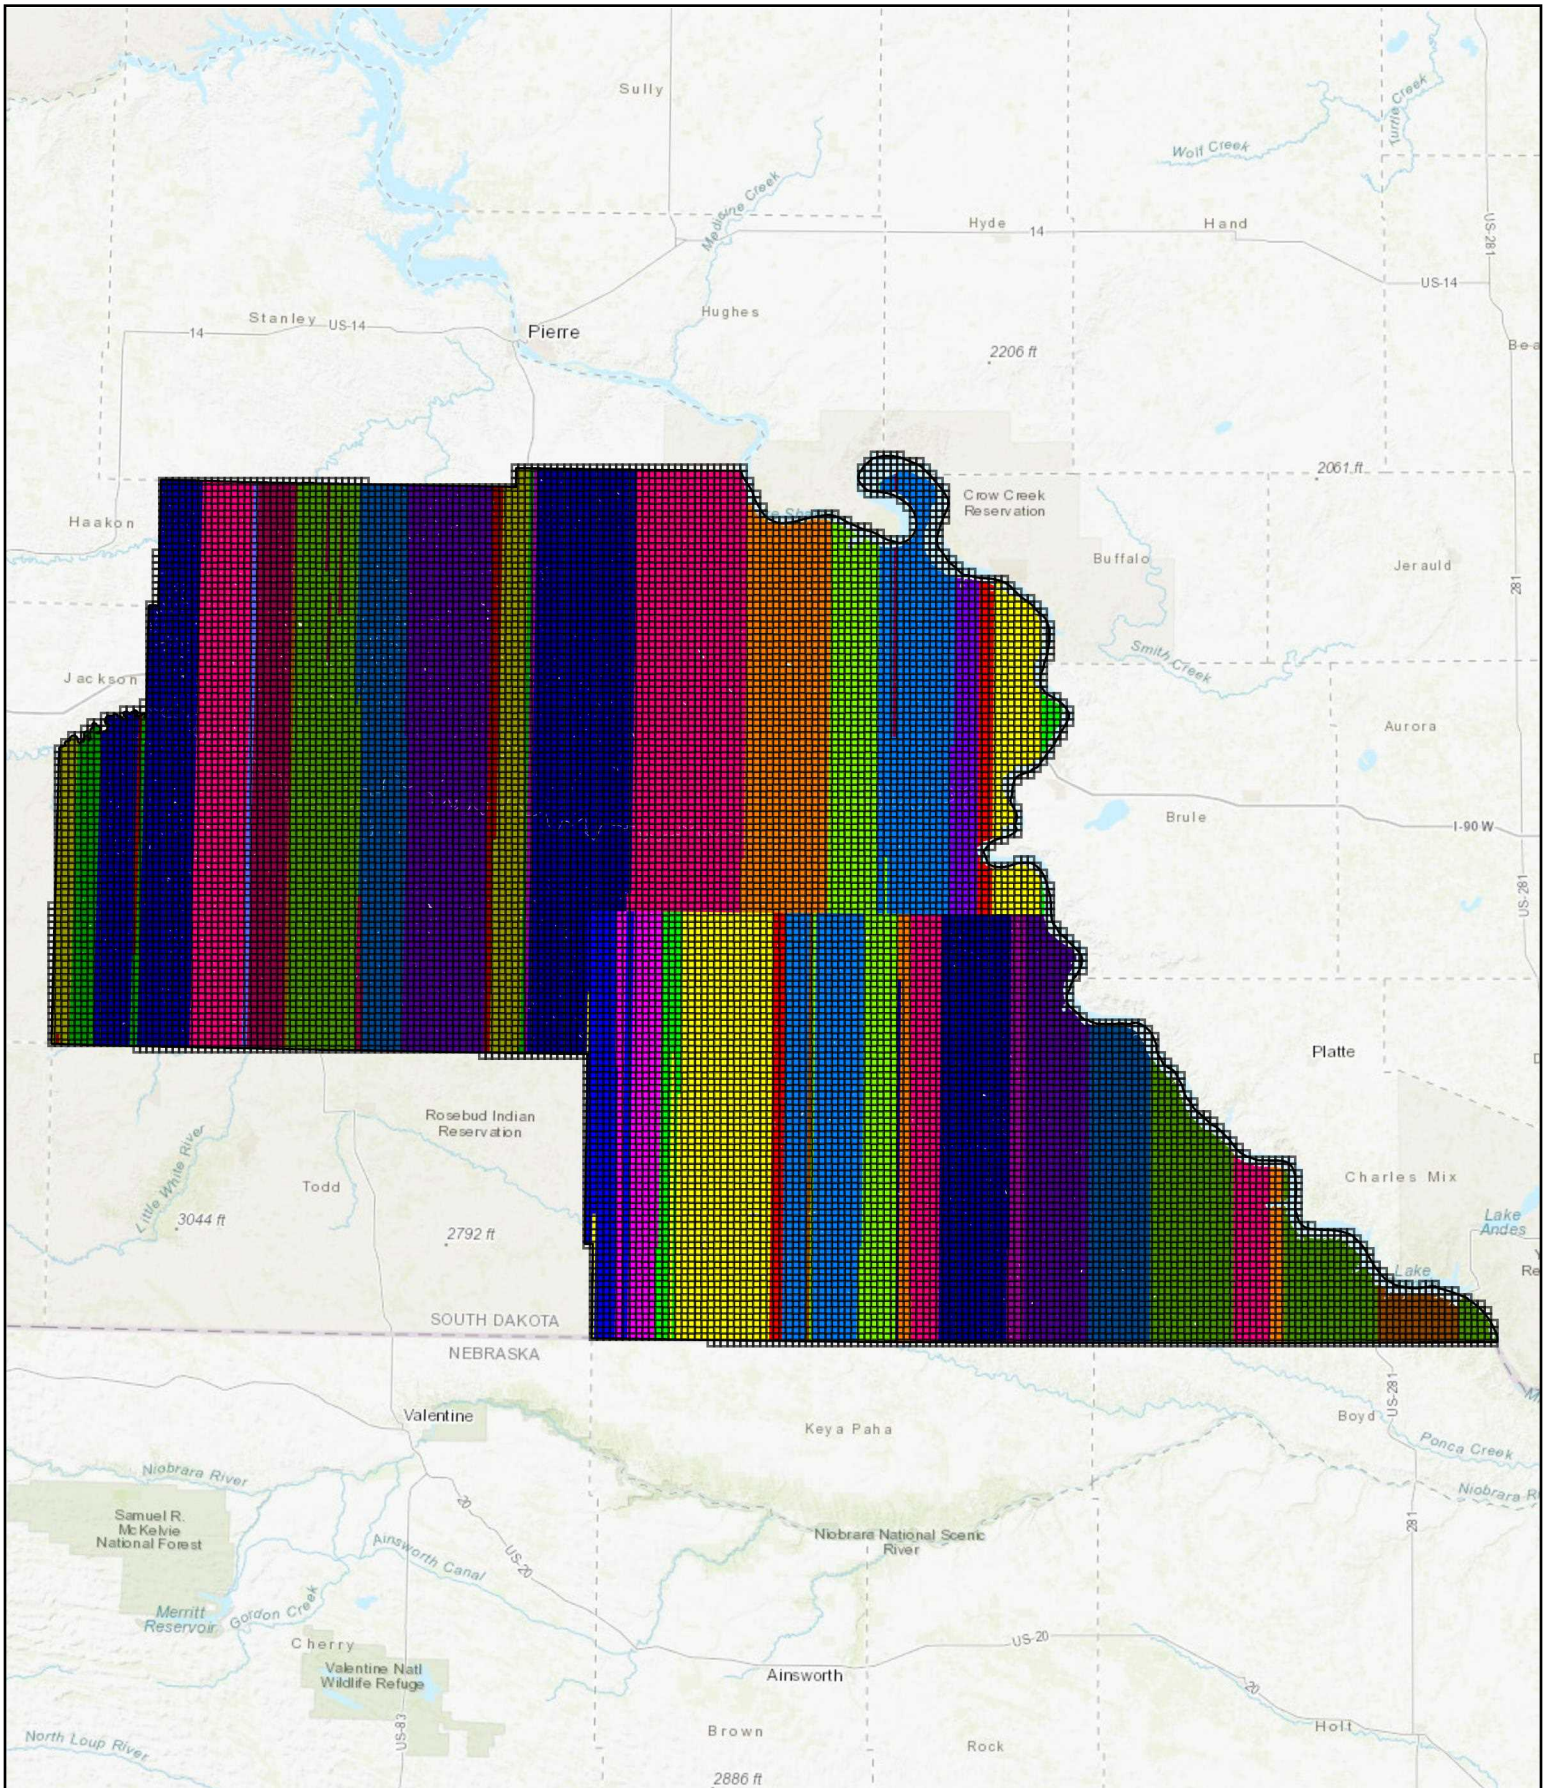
Sully
Wolf Creek
Turtle Creek
Medicine Creek
Hyde
14
Hand
US-281
US-14
Stanley
US-14
14
Pierre
Hughes
2206 ft
Bea
2061 ft
Crow Creek Reservation
Haakon
Buffalo
Jerauld
281
Smith Creek
Jackson
Aurora
Brule
I-90 W
US-281
Platte
Rosebud Indian Reservation
Todd
Little White River
3044 ft
2792 ft
Charles Mix
Lake Andes
Lake
SOUTH DAKOTA
NEBRASKA
Valentine
Keya Paha
Boyd
US-281
Ponca Creek
Niobrara River
Niobrara R
Samuel R. McKelvie National Forest
20
US-20
Niobrara National Scenic River
281
Ainsworth Canal
Merritt Reservoir
Gordon Creek
Cherry
Valentine Natl Wildlife Refuge
US-20
Ainsworth
20
Holt
US-83
North Loup River
Brown
Rock
2886 ft